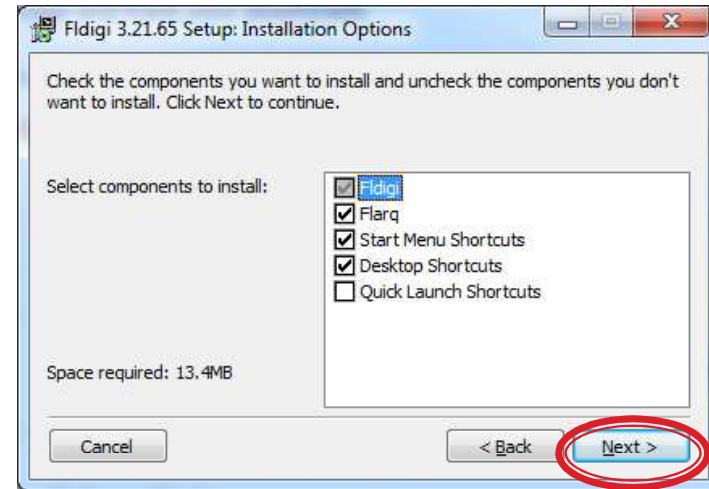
Fldigi 3.21.65 Setup: Installation Options

Check the components you want to install and uncheck the components you don't want to install. Click Next to continue.

Select components to install:

Fldigi
Flarq
Start Menu Shortcuts
Desktop Shortcuts
Quick Launch Shortcuts

Space required: 13.4MB

Cancel
< Back
Next >